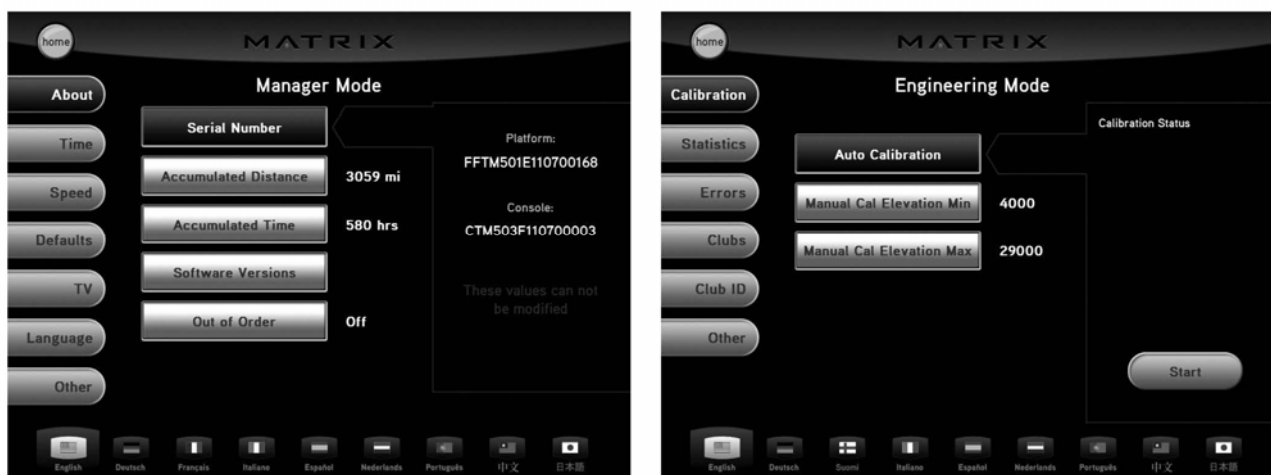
home

MATRIX

Manager Mode

About

Time

Speed

Defaults

TV

Language

Other

Serial Number

Accumulated Distance 3059 mi

Accumulated Time 580 hrs

Software Versions

Out of Order Off

Platform:
FFTM501E110700168

Console:
CTM503F110700003

These values can not be modified

English Deutsch Français Italiano Español Nederlands Português 中文 日本語

home

MATRIX

Engineering Mode

Calibration

Statistics

Errors

Clubs

Club ID

Other

Calibration Status

Auto Calibration

Manual Cal Elevation Min 4000

Manual Cal Elevation Max 29000

Start

English Deutsch Suomi Italiano Español Nederlands Português 中文 日本語